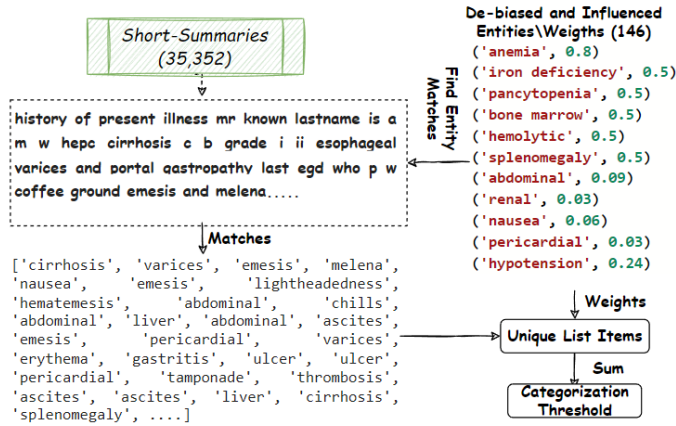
Short-Summaries (35,352)

history of present illness mr known lastname is a m w hepc cirrhosis c b grade i ii esophageal varices and portal gastropathy last egd who p w coffee ground emesis and melena.....

Find Entity Matches

De-biased and Influenced Entities\Weigths (146)

('anemia', 0.8)
('iron deficiency', 0.5)
('pancytopenia', 0.5)
('bone marrow', 0.5)
('hemolytic', 0.5)
('splenomegaly', 0.5)
('abdominal', 0.09)
('renal', 0.03)
('nausea', 0.06)
('pericardial', 0.03)
('hypotension', 0.24)

Matches

['cirrhosis', 'varices', 'emesis', 'melena', 'nausea', 'emesis', 'lightheadedness', 'hematemesis', 'abdominal', 'chills', 'abdominal', 'liver', 'abdominal', 'ascites', 'emesis', 'pericardial', 'varices', 'erythema', 'gastritis', 'ulcer', 'ulcer', 'pericardial', 'tamponade', 'thrombosis', 'ascites', 'ascites', 'liver', 'cirrhosis', 'splenomegaly', ....]

Weights

Unique List Items

Sum

Categorization Threshold